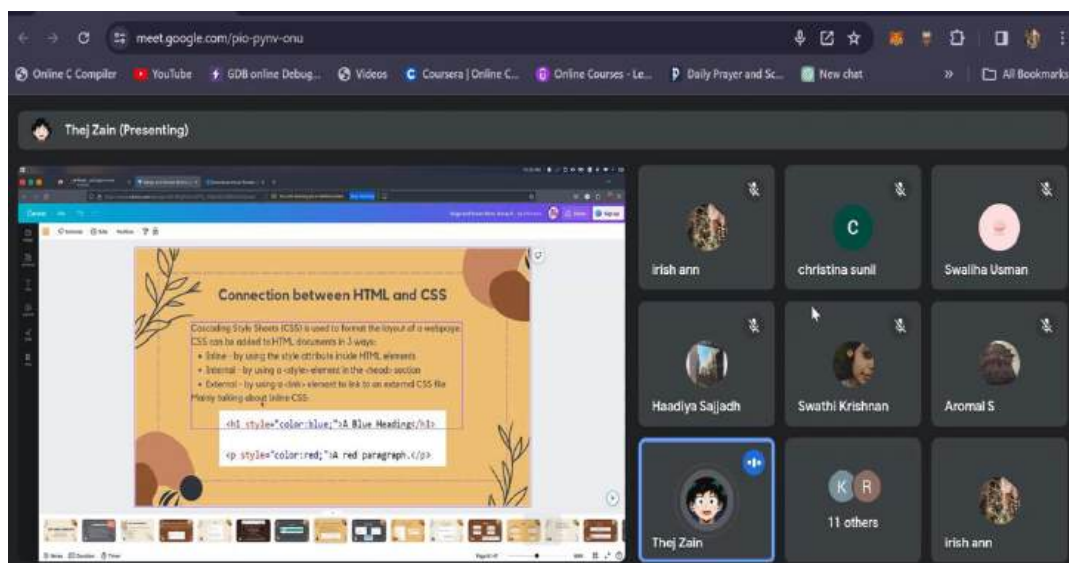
meet.google.com/pio-pynv-onu

Online C Compiler YouTube GDB online Debug... Videos Coursera | Online C... Online Courses - Le... Daily Prayer and Sc... New chat » All Bookmarks

Thej Zain (Presenting)

Connection between HTML and CSS

Cascading Style Sheets (CSS) is used to format the layout of a webpage. CSS can be added to HTML documents in 3 ways:

- Inline - by using the style attribute inside HTML elements
- Internal - by using a <style> element in the <head> section
- External - by using a <link> element to link to an external CSS file

Mainly talking about Inline CSS.

<h1 style="color:blue;">A Blue Heading</h1>

<p style="color:red;">A red paragraph.</p>

irish ann

C
christina sunil

Swaliha Usman

Haadiya Sajjadh

Swathi Krishnan

Aromal S

Thej Zain

K R
11 others

irish ann